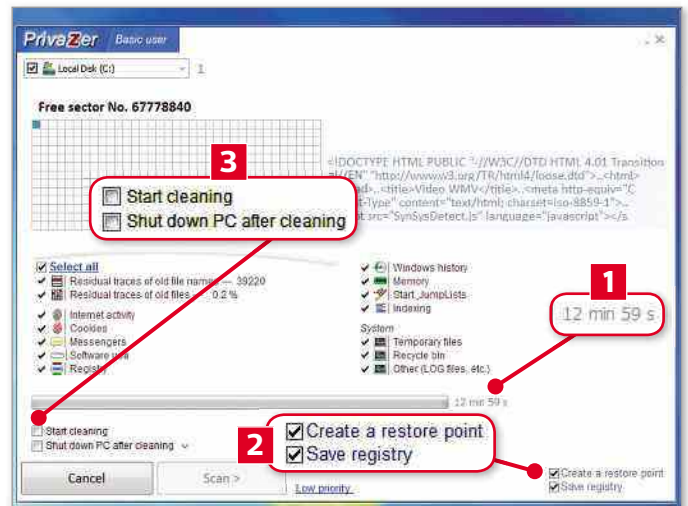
PrivaZer Basic user

Local Disk (C:)

Free sector No. 67778840

3

Start cleaning

Shut down PC after cleaning

<!DOCTYPE HTML PUBLIC "-//W3C//DTD HTML 4.01 Transition al//EN" "http://www.w3.org/TR/html4/loose.dtd">..<html> ad>..<title>Video WMV</title>..<meta http-equiv="C nt-Type" content="text/html; charset=iso-8859-1">.. pt src="SysSysDetect.js" language="javascript"></s

Select all
Residual traces of old file names — 39220
Residual traces of old files — 0.2 %
Internet activity
Cookies
Messengers
Software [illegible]
Registry

Windows history
Memory
Start JumpLists
Indexing
System
Temporary files
Recycle bin
Other (LOG files, etc.)

1

12 min 59 s

12 min 59 s

Start cleaning
Shut down PC after cleaning

2

Create a restore point
Save registry

Cancel
Scan >
Low priority

Create a restore point
Save registry